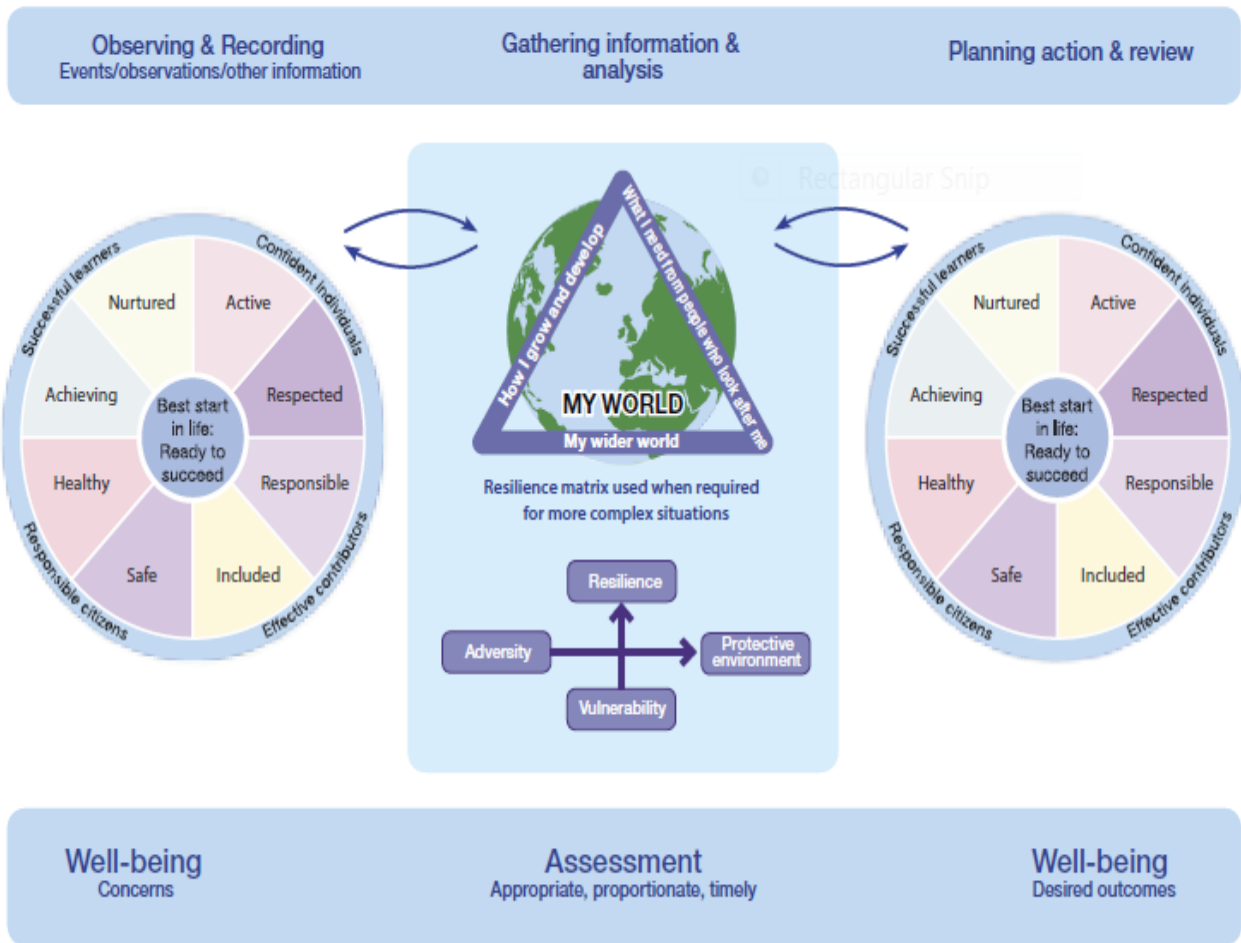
Observing & Recording
Events/observations/other information

Gathering information & analysis

Planning action & review

Rectangular Snip

Successful learners
Confident individuals
Responsible citizens
Effective contributors

Nurtured
Active
Achieving
Respected
Best start in life: Ready to succeed
Healthy
Responsible
Safe
Included

How I grow and develop
What I need from people who look after me
MY WORLD
My wider world

Resilience matrix used when required for more complex situations

Resilience
Adversity
Protective environment
Vulnerability

Successful learners
Confident individuals
Responsible citizens
Effective contributors

Nurtured
Active
Achieving
Respected
Best start in life: Ready to succeed
Healthy
Responsible
Safe
Included

Well-being
Concerns

Assessment
Appropriate, proportionate, timely

Well-being
Desired outcomes